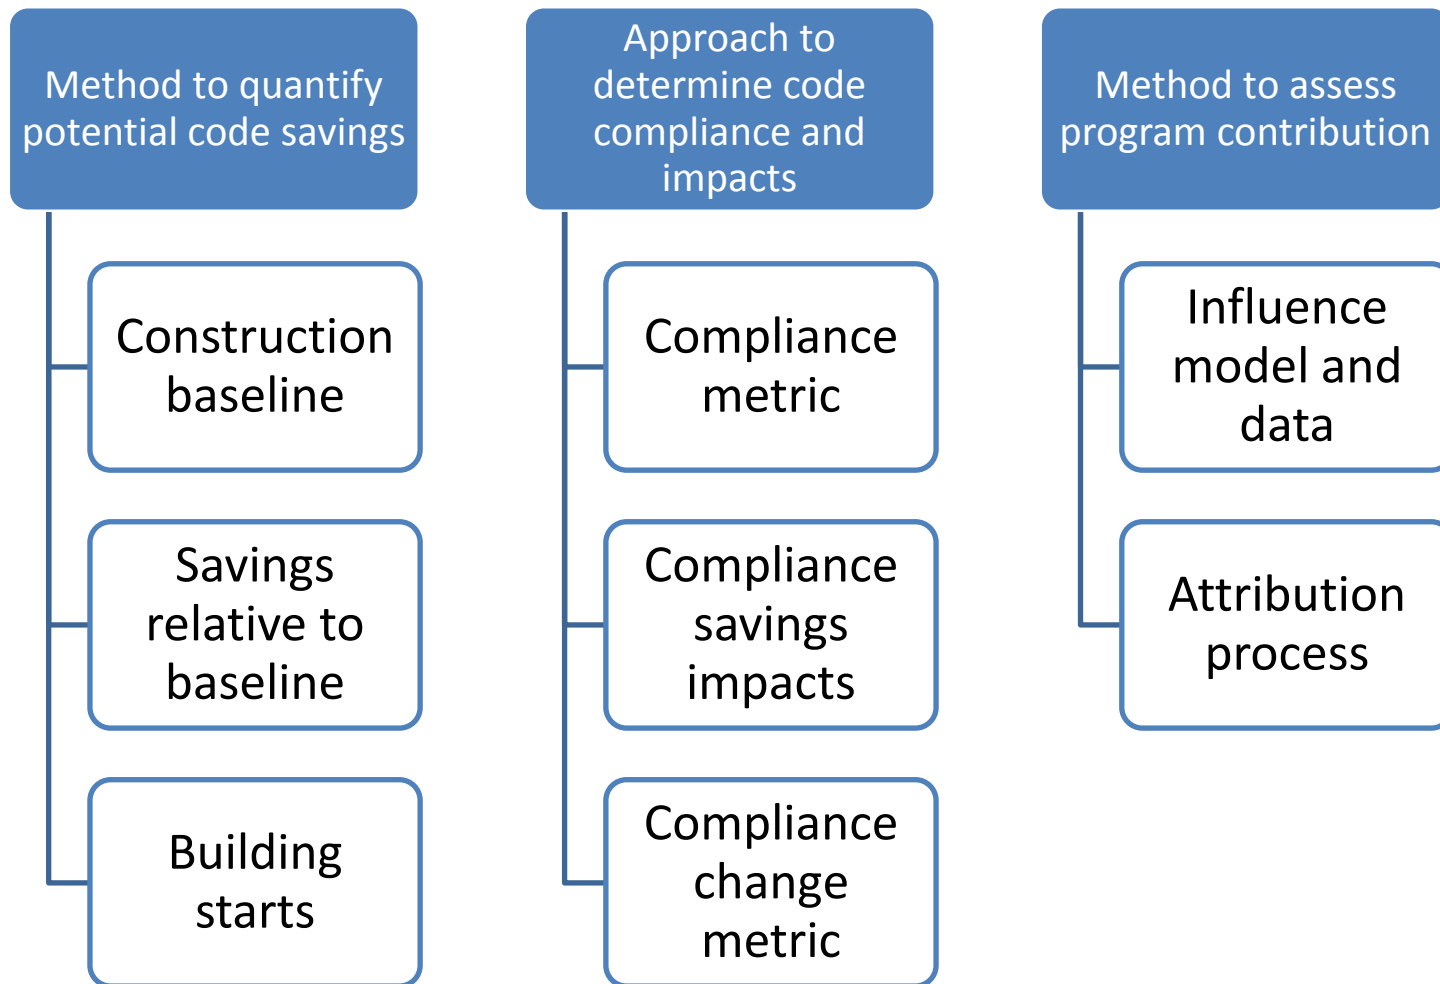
Method to quantify potential code savings

Construction baseline

Savings relative to baseline

Building starts

Approach to determine code compliance and impacts

Compliance metric

Compliance savings impacts

Compliance change metric

Method to assess program contribution

Influence model and data

Attribution process